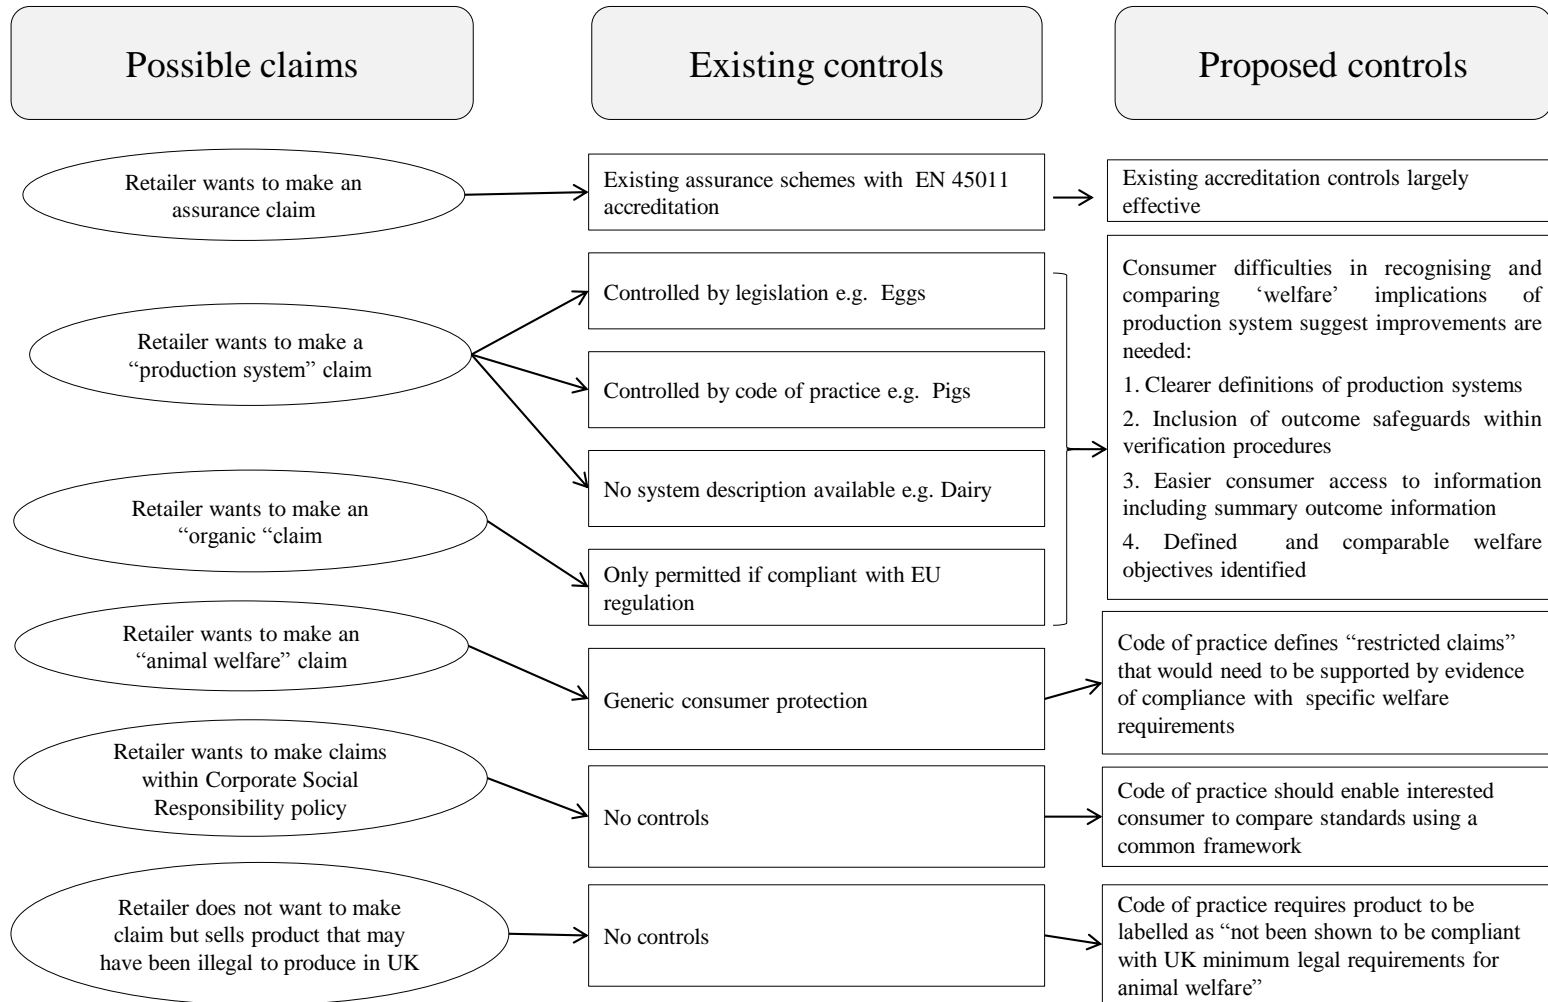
Possible claims

Existing controls

Proposed controls

Retailer wants to make an assurance claim

Existing assurance schemes with EN 45011 accreditation

Existing accreditation controls largely effective

Retailer wants to make a "production system" claim

Controlled by legislation e.g. Eggs

Controlled by code of practice e.g. Pigs

No system description available e.g. Dairy

Retailer wants to make an "organic "claim

Only permitted if compliant with EU regulation

Consumer difficulties in recognising and comparing 'welfare' implications of production system suggest improvements are needed:

1. Clearer definitions of production systems

2. Inclusion of outcome safeguards within verification procedures

3. Easier consumer access to information including summary outcome information

4. Defined and comparable welfare objectives identified

Retailer wants to make an "animal welfare" claim

Generic consumer protection

Code of practice defines "restricted claims" that would need to be supported by evidence of compliance with specific welfare requirements

Retailer wants to make claims within Corporate Social Responsibility policy

No controls

Code of practice should enable interested consumer to compare standards using a common framework

Retailer does not want to make claim but sells product that may have been illegal to produce in UK

No controls

Code of practice requires product to be labelled as "not been shown to be compliant with UK minimum legal requirements for animal welfare"